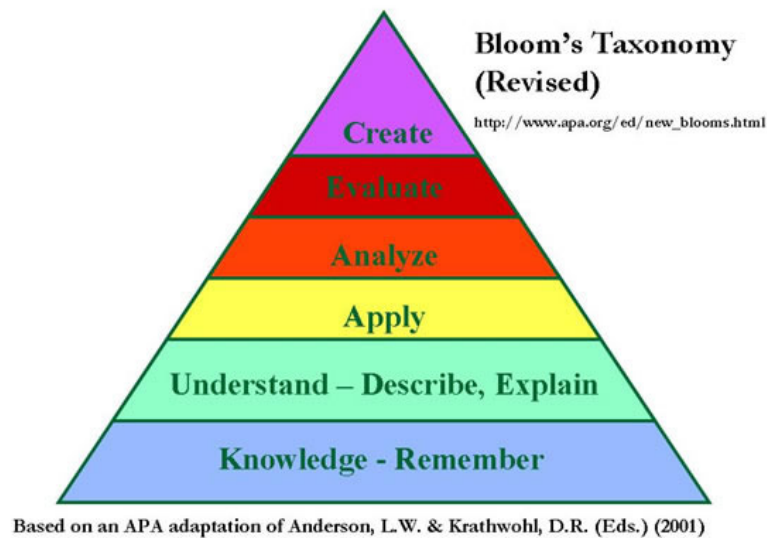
Bloom's Taxonomy (Revised)

http://www.apa.org/ed/new_blooms.html

Create

Evaluate

Analyze

Apply

Understand – Describe, Explain

Knowledge - Remember

Based on an APA adaptation of Anderson, L.W. & Krathwohl, D.R. (Eds.) (2001)